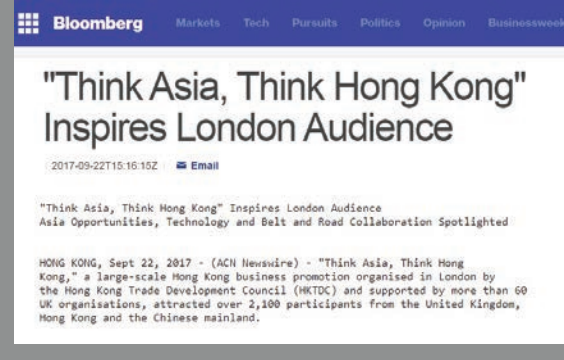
Bloomberg Markets Tech Pursuits Politics Opinion Businessweek

"Think Asia, Think Hong Kong" Inspires London Audience

2017-09-22T15:16:15Z Email

"Think Asia, Think Hong Kong" Inspires London Audience
Asia Opportunities, Technology and Belt and Road Collaboration Spotlighted

HONG KONG, Sept 22, 2017 - (ACN Newswire) - "Think Asia, Think Hong Kong," a large-scale Hong Kong business promotion organised in London by the Hong Kong Trade Development Council (HKTDC) and supported by more than 60 UK organisations, attracted over 2,100 participants from the United Kingdom, Hong Kong and the Chinese mainland.